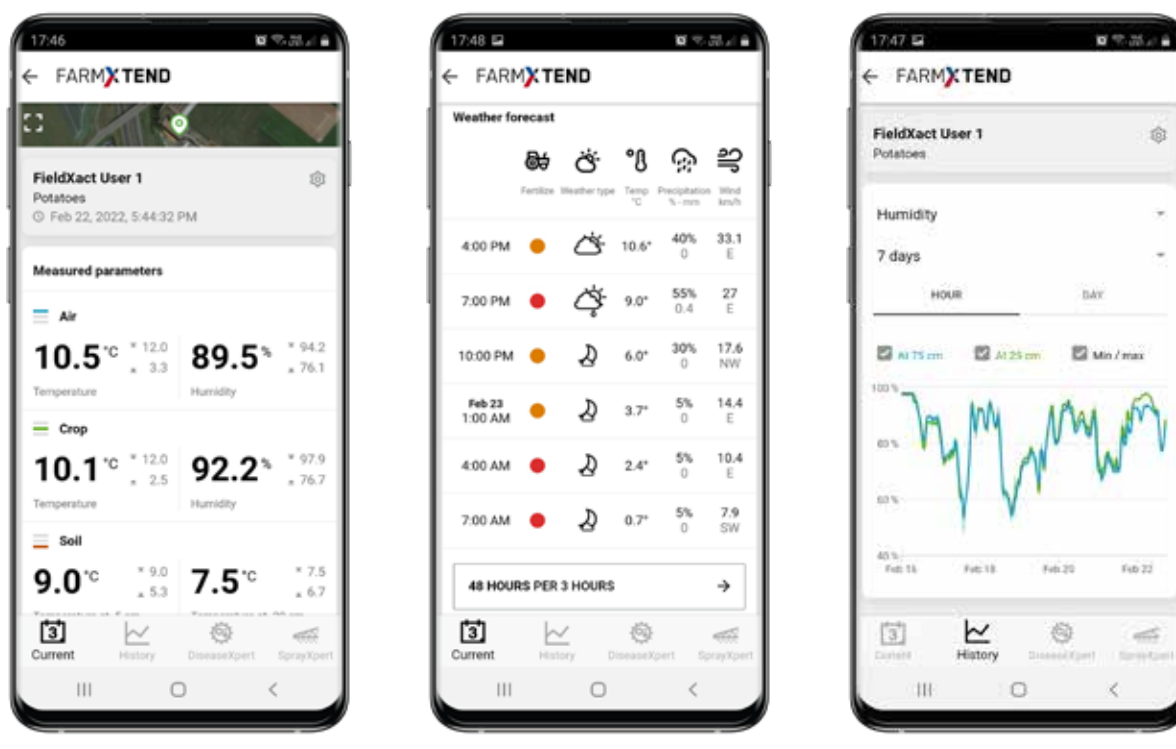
17:46

FARMXTEND

FieldXact User 1
Potatoes
Feb 22, 2022, 5:44:32 PM

Measured parameters

Air
10.5 °C 12.0 3.3
Temperature
89.5 % 94.2 76.1
Humidity

Crop
10.1 °C 12.0 2.5
Temperature
92.2 % 97.9 76.7
Humidity

Soil
9.0 °C 9.0 5.3
7.5 °C 7.5 6.7

Current History DiseaseXpert SprayXpert

17:48

FARMXTEND

Weather forecast

| | Fertilize | Weather type | Temp °C | Precipitation % - mm | Wind km/h |
|---|---|---|---|---|---|
| 4:00 PM | | | 10.6° | 40% 0 | 33.1 E |
| 7:00 PM | | | 9.0° | 55% 0.4 | 27 E |
| 10:00 PM | | | 6.0° | 30% 0 | 17.6 NW |
| Feb 23 1:00 AM | | | 3.7° | 5% 0 | 14.4 E |
| 4:00 AM | | | 2.4° | 5% 0 | 10.4 E |
| 7:00 AM | | | 0.7° | 5% 0 | 7.9 SW |

48 HOURS PER 3 HOURS

Current History DiseaseXpert SprayXpert

17:47

FARMXTEND

FieldXact User 1
Potatoes

Humidity
7 days
HOUR DAY

At 75 cm At 25 cm Min / max

100 %
80 %
60 %
40 %
Feb 16 Feb 18 Feb 20 Feb 22

Current History DiseaseXpert SprayXpert